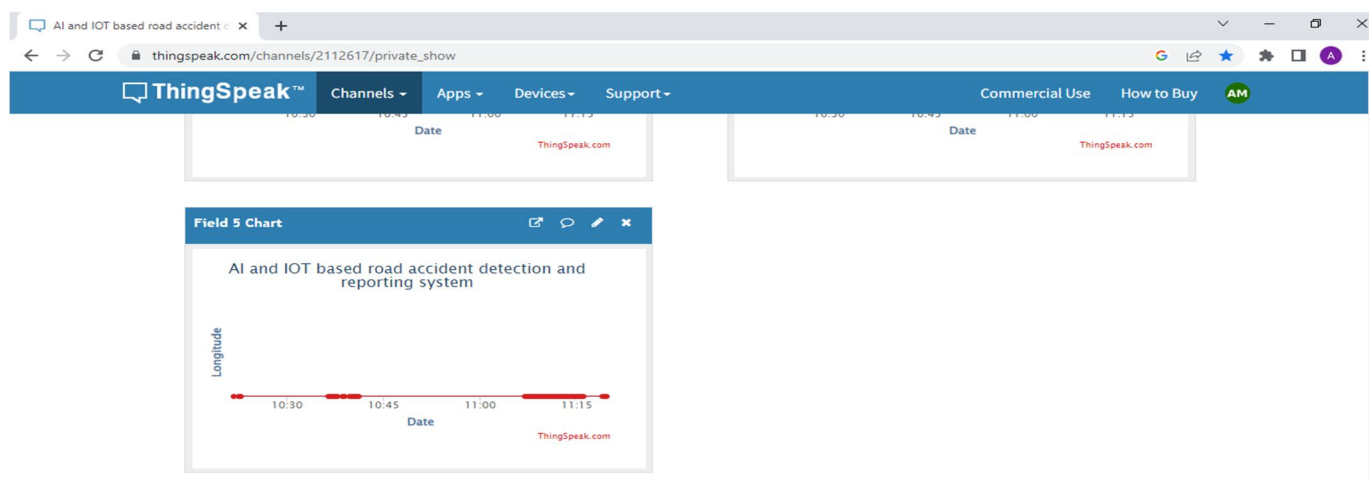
AI and IOT based road accident d ×

thingspeak.com/channels/2112617/private_show

ThingSpeak™ Channels Apps Devices Support Commercial Use How to Buy AM

10:30 10:45 11:00 11:15
Date
ThingSpeak.com

10:30 10:45 11:00 11:15
Date
ThingSpeak.com

Field 5 Chart

AI and IOT based road accident detection and reporting system

Longitude

10:30 10:45 11:00 11:15
Date
ThingSpeak.com